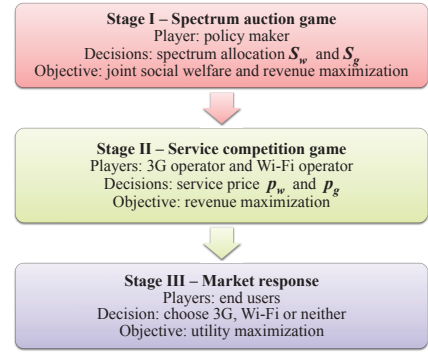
**Stage I – Spectrum auction game**
Player: policy maker
Decisions: spectrum allocation $S_w$ and $S_g$
Objective: joint social welfare and revenue maximization

**Stage II – Service competition game**
Players: 3G operator and Wi-Fi operator
Decisions: service price $p_w$ and $p_g$
Objective: revenue maximization

**Stage III – Market response**
Players: end users
Decision: choose 3G, Wi-Fi or neither
Objective: utility maximization